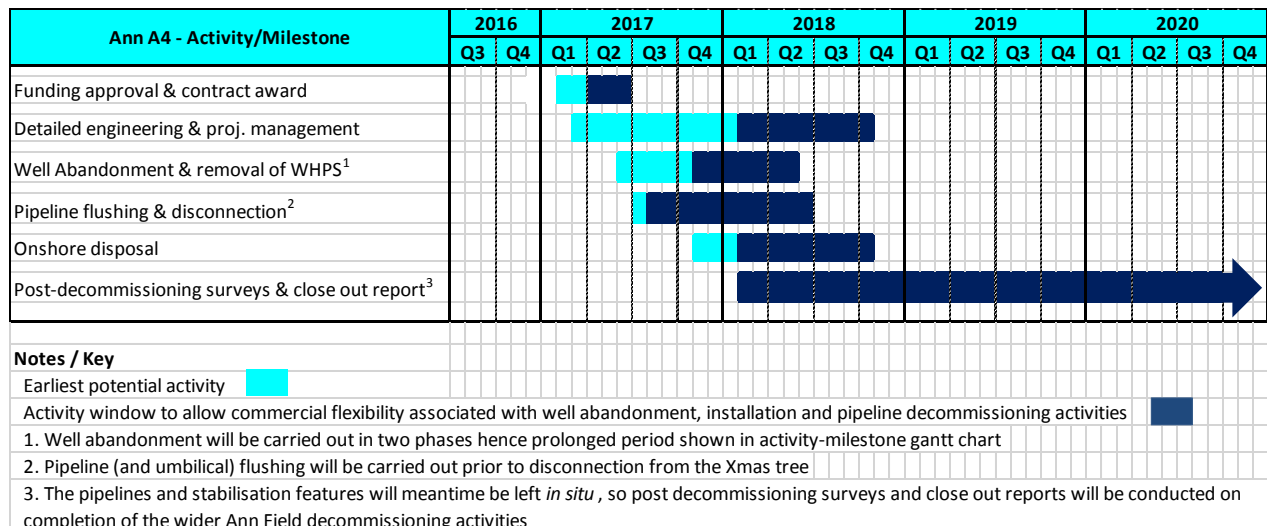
| Ann A4 - Activity/Milestone | 2016 | | 2017 | | | | 2018 | | | | 2019 | | | | 2020 | | | |
|---|---|---|---|---|---|---|---|---|---|---|---|---|---|---|---|---|---|---|
| | Q3 | Q4 | Q1 | Q2 | Q3 | Q4 | Q1 | Q2 | Q3 | Q4 | Q1 | Q2 | Q3 | Q4 | Q1 | Q2 | Q3 | Q4 |
| Funding approval & contract award | | | | | | | | | | | | | | | | | | |
| Detailed engineering & proj. management | | | | | | | | | | | | | | | | | | |
| Well Abandonment & removal of WHPS$^1$ | | | | | | | | | | | | | | | | | | |
| Pipeline flushing & disconnection$^2$ | | | | | | | | | | | | | | | | | | |
| Onshore disposal | | | | | | | | | | | | | | | | | | |
| Post-decommissioning surveys & close out report$^3$ | | | | | | | | | | | | | | | | | | |

Notes / Key
Earliest potential activity
Activity window to allow commercial flexibility associated with well abandonment, installation and pipeline decommissioning activities
1. Well abandonment will be carried out in two phases hence prolonged period shown in activity-milestone gantt chart
2. Pipeline (and umbilical) flushing will be carried out prior to disconnection from the Xmas tree
3. The pipelines and stabilisation features will meantime be left *in situ* , so post decommissioning surveys and close out reports will be conducted on completion of the wider Ann Field decommissioning activities